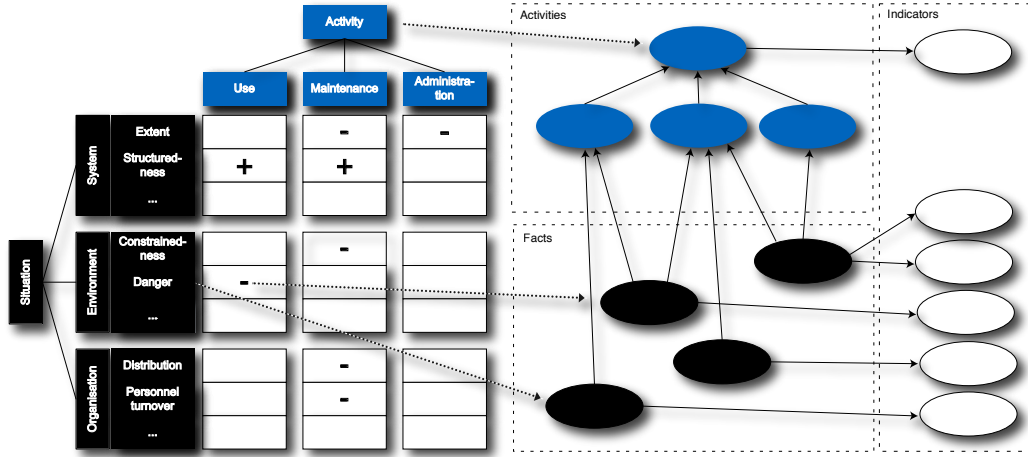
Activity

Use | Maintenance | Administration

Situation

System
Extent
Structuredness
...

Environment
Constrainedness
Danger
...

Organisation
Distribution
Personnel turnover
...

| Use | Maintenance | Administration |
|---|---|---|
| | - | - |
| + | + | |
| | | |
| | - | |
| - | | |
| | | |
| | - | |
| | - | |
| | | |

Activities

Indicators

Facts